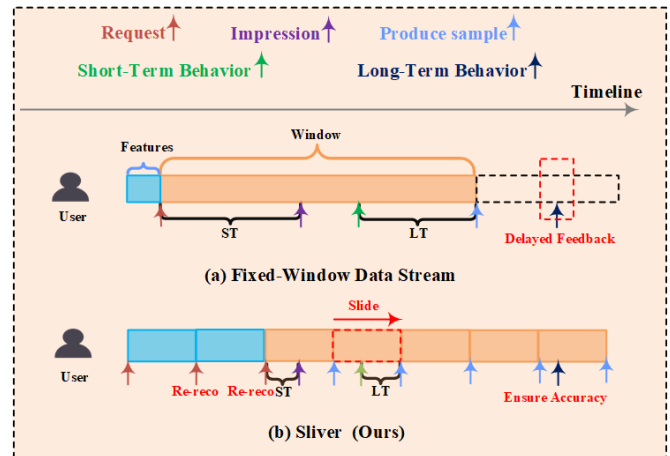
Request

Impression

Produce sample

Short-Term Behavior

Long-Term Behavior

Timeline

Features

Window

User

ST

LT

Delayed Feedback

(a) Fixed-Window Data Stream

Slide

User

Re-reco

Re-reco

ST

LT

Ensure Accuracy

(b) Sliver (Ours)